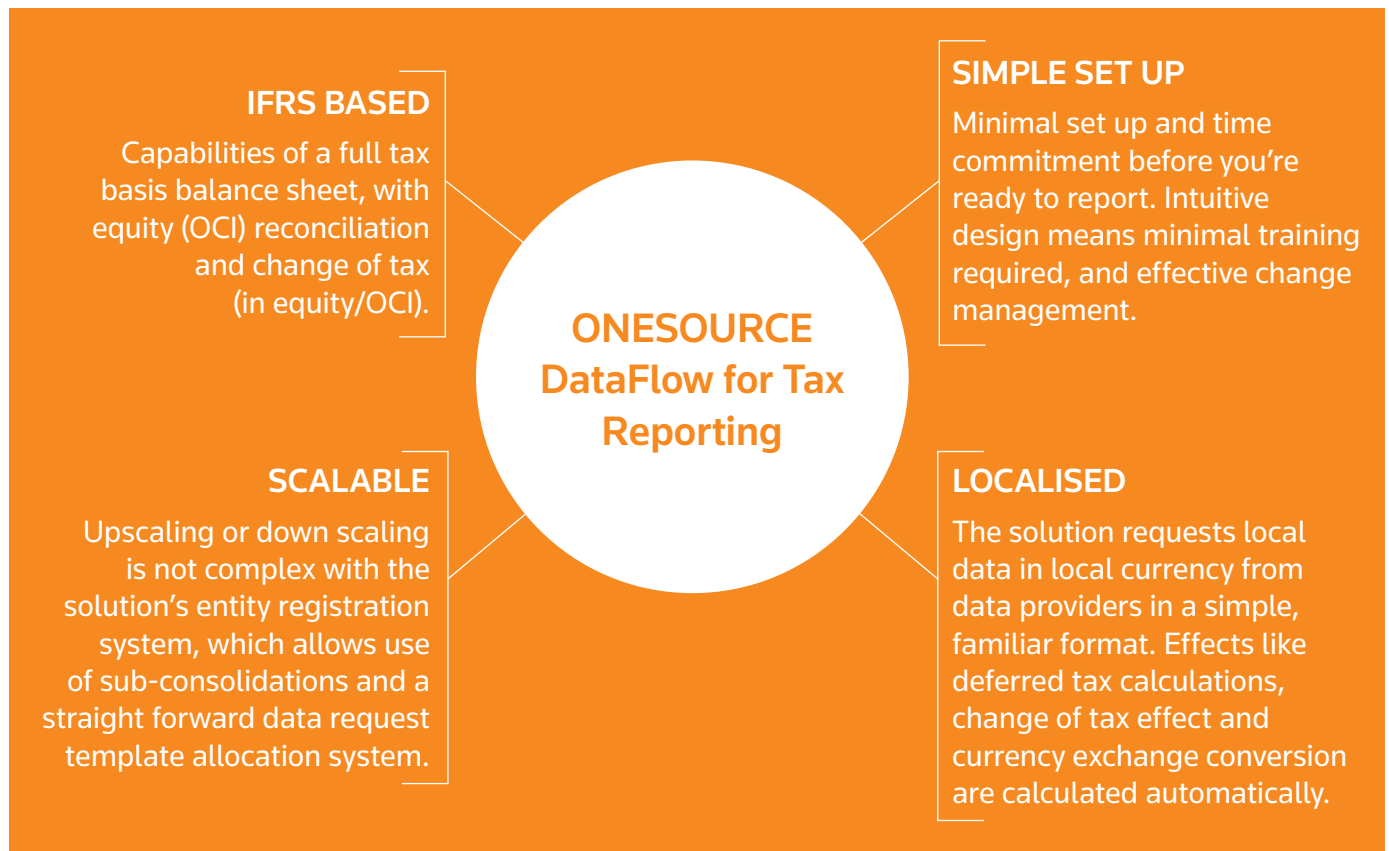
IFRS BASED

Capabilities of a full tax basis balance sheet, with equity (OCI) reconciliation and change of tax (in equity/OCI).

SIMPLE SET UP

Minimal set up and time commitment before you're ready to report. Intuitive design means minimal training required, and effective change management.

ONESOURCE DataFlow for Tax Reporting

SCALABLE

Upscaling or down scaling is not complex with the solution's entity registration system, which allows use of sub-consolidations and a straight forward data request template allocation system.

LOCALISED

The solution requests local data in local currency from data providers in a simple, familiar format. Effects like deferred tax calculations, change of tax effect and currency exchange conversion are calculated automatically.